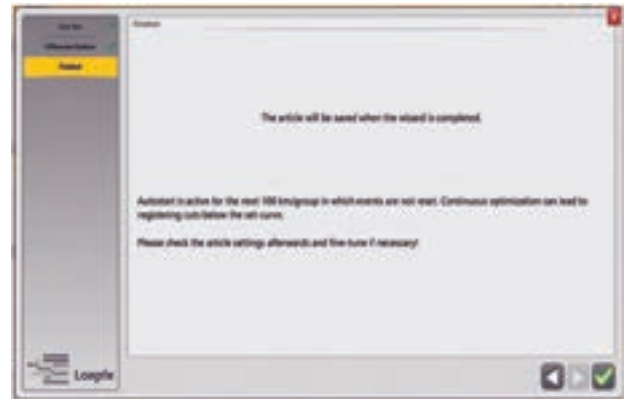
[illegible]
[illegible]
Finalize

Finalize

The article will be saved when the wizard is completed.

Autostart is active for the next 100 km/group in which events are not reset. Continuous optimization can lead to registering cuts below the set curve.

Please check the article settings afterwards and fine-tune if necessary!

Loopfix